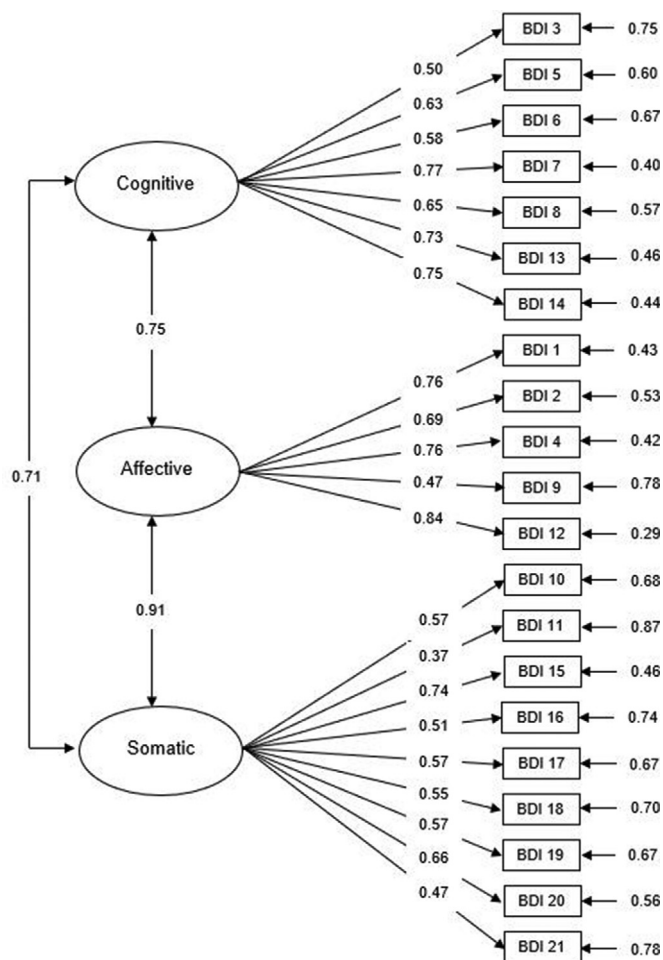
BDI 3 0.75
0.50
BDI 5 0.60
0.63
BDI 6 0.67
0.58
Cognitive
0.77 BDI 7 0.40
0.65 BDI 8 0.57
0.73
BDI 13 0.46
0.75
BDI 14 0.44
0.75
BDI 1 0.43
0.76
BDI 2 0.53
0.69
0.71
Affective
0.76 BDI 4 0.42
0.47 BDI 9 0.78
0.84
BDI 12 0.29
0.91
BDI 10 0.68
0.57
BDI 11 0.87
0.37
BDI 15 0.46
0.74
Somatic
0.51 BDI 16 0.74
0.57 BDI 17 0.67
0.55
BDI 18 0.70
0.57
BDI 19 0.67
0.66
BDI 20 0.56
0.47
BDI 21 0.78